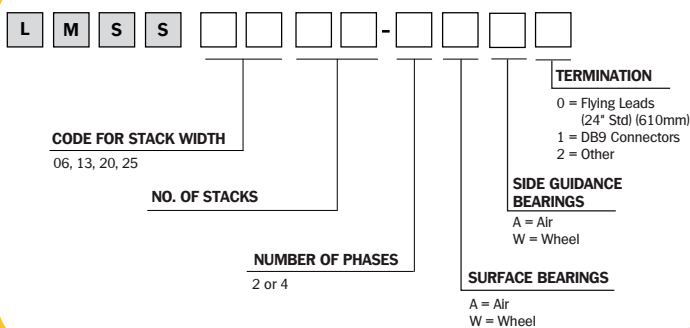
L M S S -

TERMINATION
0 = Flying Leads (24" Std) (610mm)
1 = DB9 Connectors
2 = Other

CODE FOR STACK WIDTH
06, 13, 20, 25

SIDE GUIDANCE BEARINGS
A = Air
W = Wheel

NO. OF STACKS

NUMBER OF PHASES
2 or 4

SURFACE BEARINGS
A = Air
W = Wheel